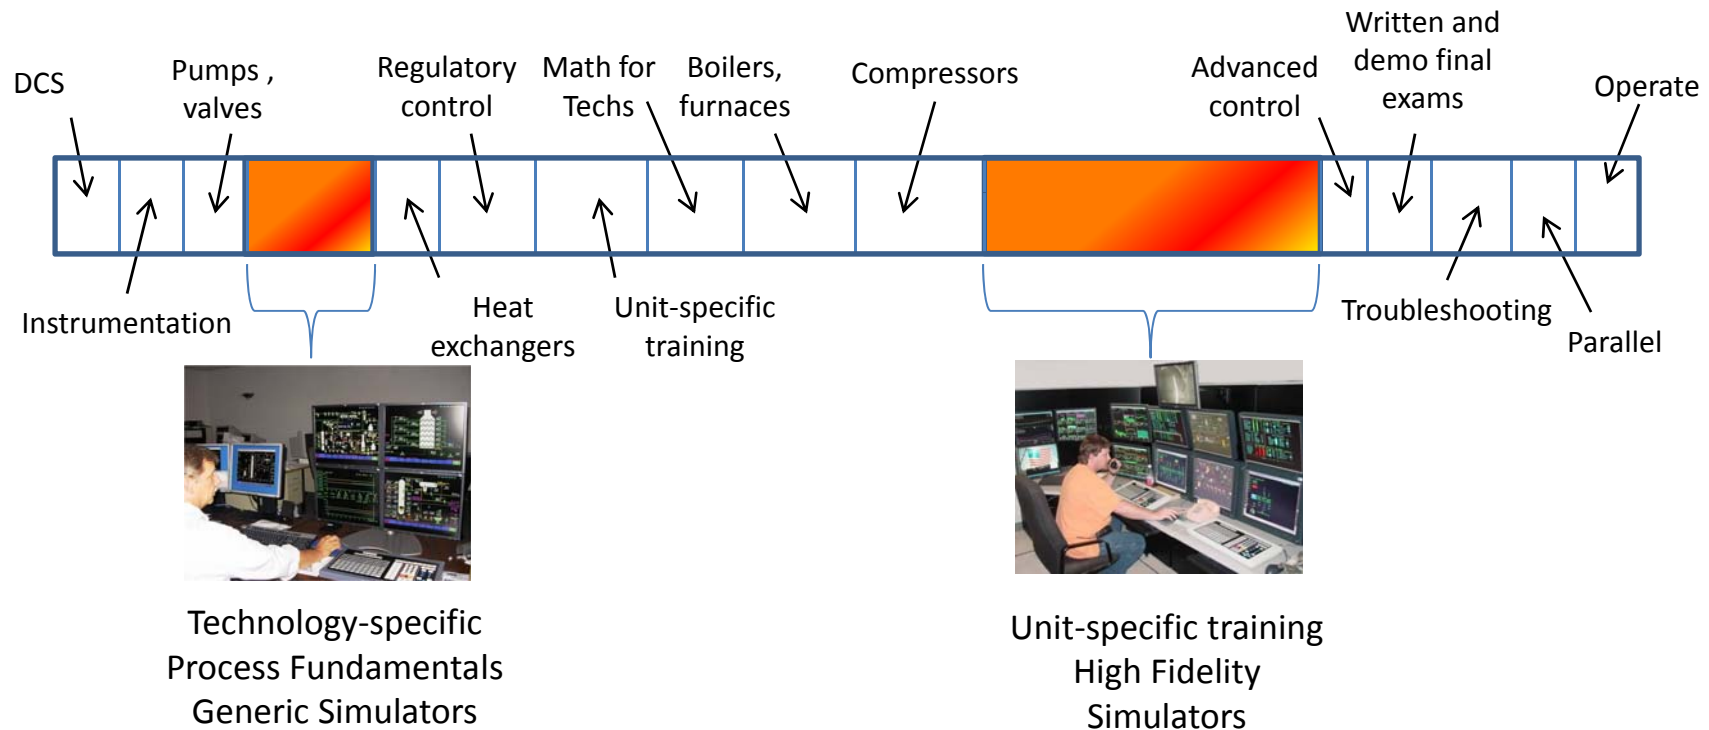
DCS

Pumps , valves

Regulatory control

Math for Techs

Boilers, furnaces

Compressors

Advanced control

Written and demo final exams

Operate

Instrumentation

Heat exchangers

Unit-specific training

Troubleshooting

Parallel

Technology-specific Process Fundamentals Generic Simulators

Unit-specific training High Fidelity Simulators